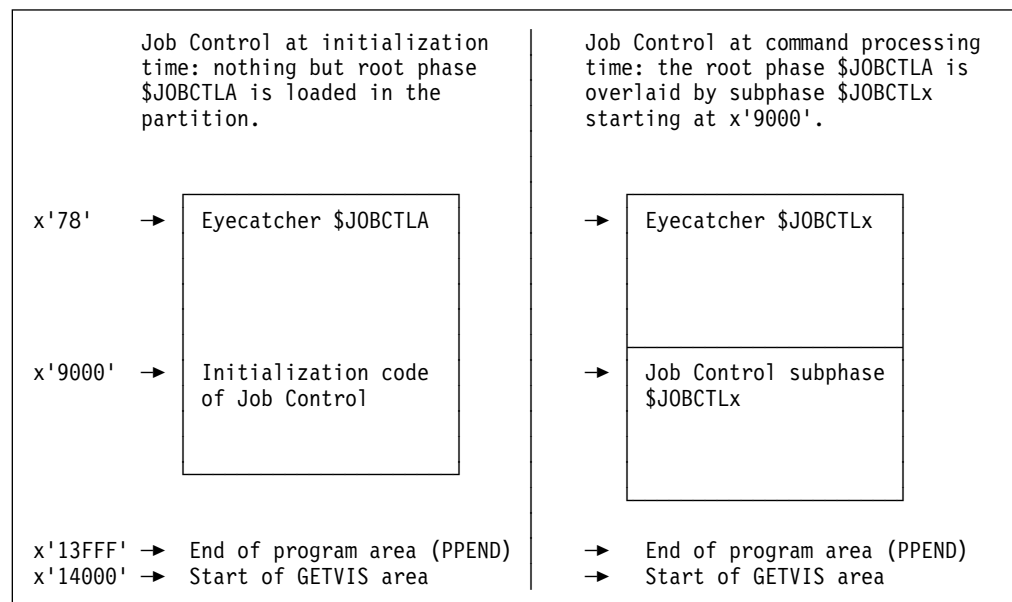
Job Control at initialization time: nothing but root phase \$JOBCTLA is loaded in the partition.

Job Control at command processing time: the root phase \$JOBCTLA is overlaid by subphase \$JOBCTLx starting at x'9000'.

x'78' → Eyecatcher \$JOBCTLA

→ Eyecatcher \$JOBCTLx

x'9000' → Initialization code of Job Control

→ Job Control subphase \$JOBCTLx

x'13FFF' → End of program area (PPEND)
x'14000' → Start of GETVIS area

→ End of program area (PPEND)
→ Start of GETVIS area